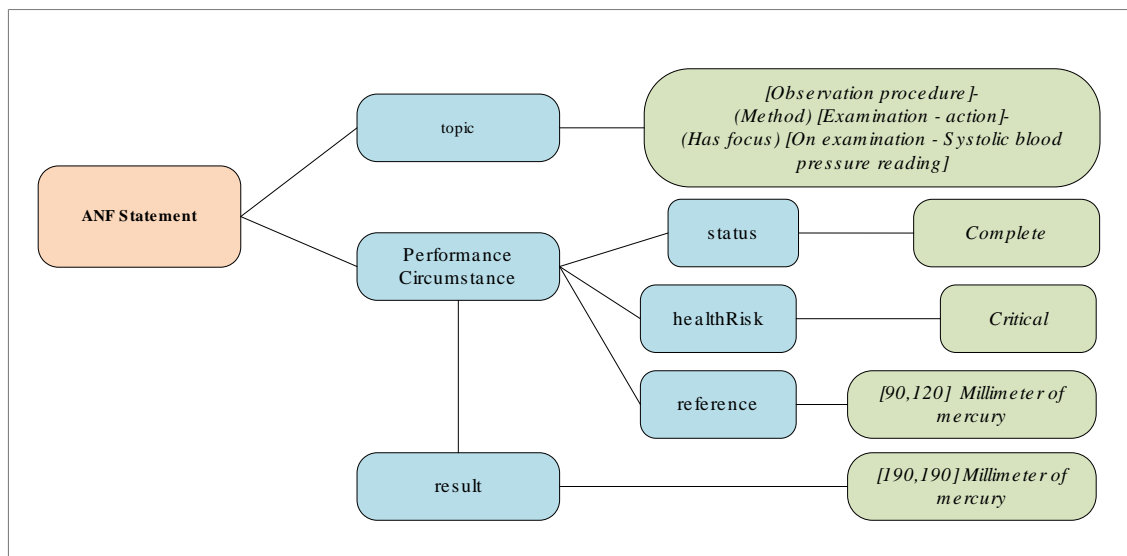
ANF Statement

topic

[Observation procedure]-(Method) [Examination - action]-(Has focus) [On examination - Systolic blood pressure reading]

Performance Circumstance

status

Complete

healthRisk

Critical

reference

[90,120] Millimeter of mercury

result

[190,190] Millimeter of mercury